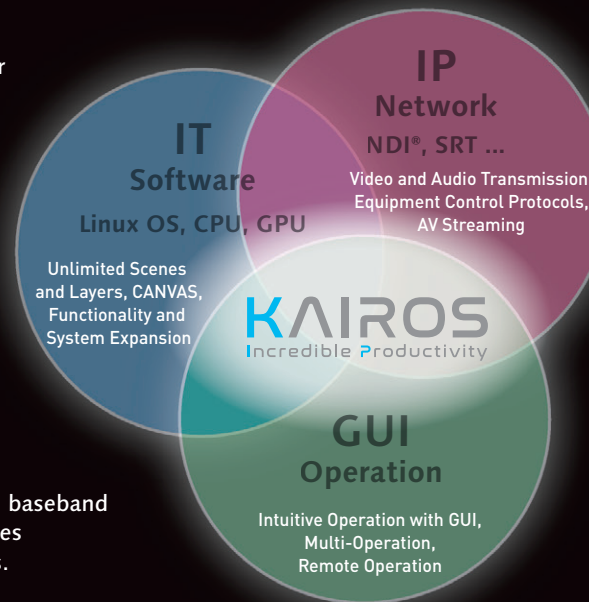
r

IT
Software
Linux OS, CPU, GPU

Unlimited Scenes and Layers, CANVAS, Functionality and System Expansion

IP
Network
NDI®, SRT ...

Video and Audio Transmission, Equipment Control Protocols, AV Streaming

KAIROS
Incredible Productivity

GUI
Operation

Intuitive Operation with GUI, Multi-Operation, Remote Operation

baseband
es
.